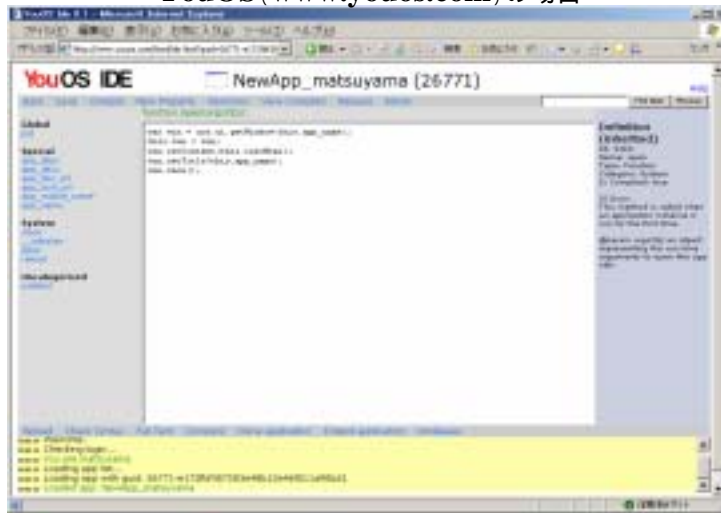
YouOS (www.youos.com) の場合

YouOS IDE

NewApp_matsuyama (26771)

Global

System

Uncategorized

Definition

Welcome
Checking login...
Loading app list...
Loading app with guid...
Loaded app: NewApp_matsuyama